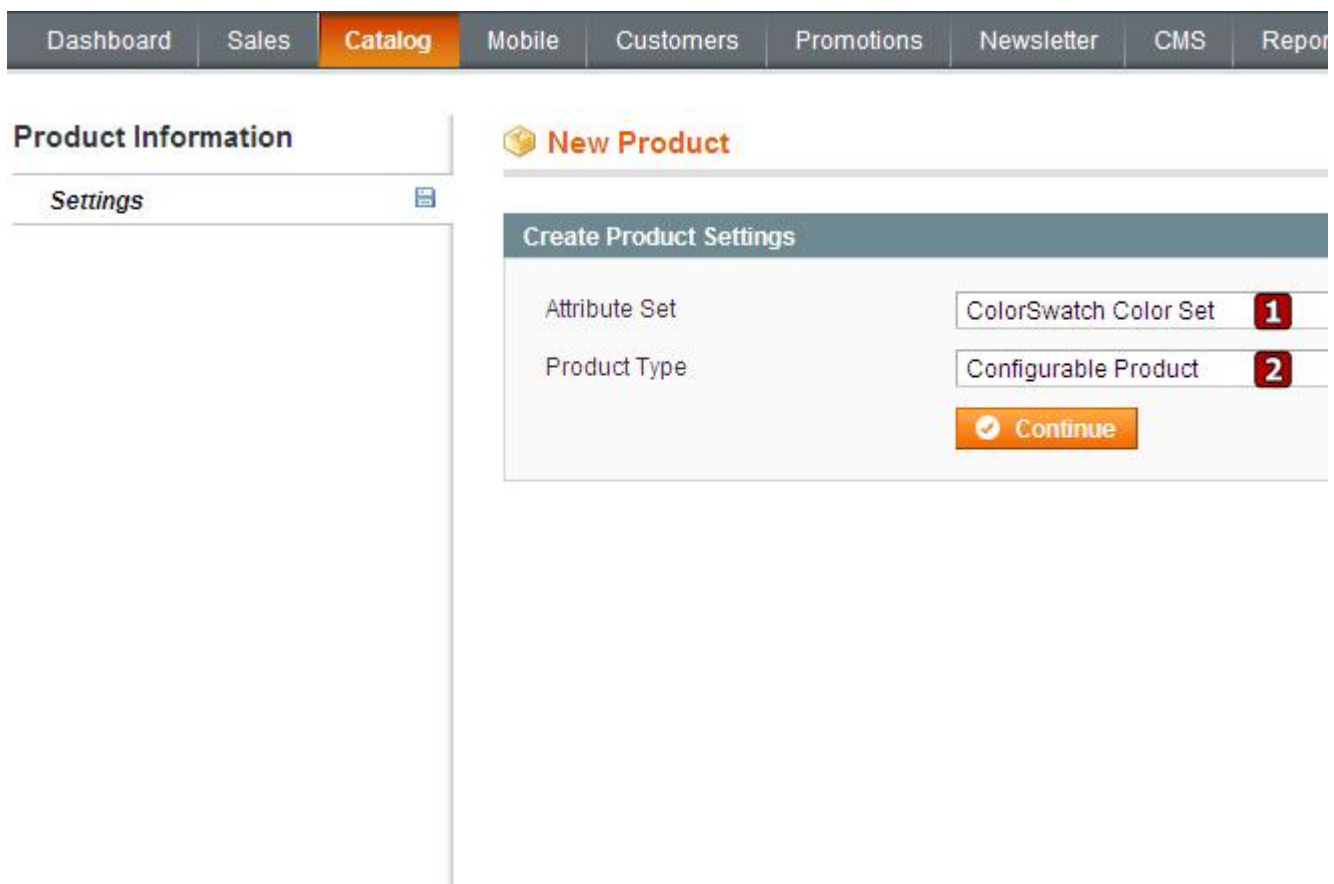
Dashboard Sales Catalog Mobile Customers Promotions Newsletter CMS Repor

Product Information

Settings

New Product

Create Product Settings

Attribute Set
ColorSwatch Color Set
1

Product Type
Configurable Product
2

Continue